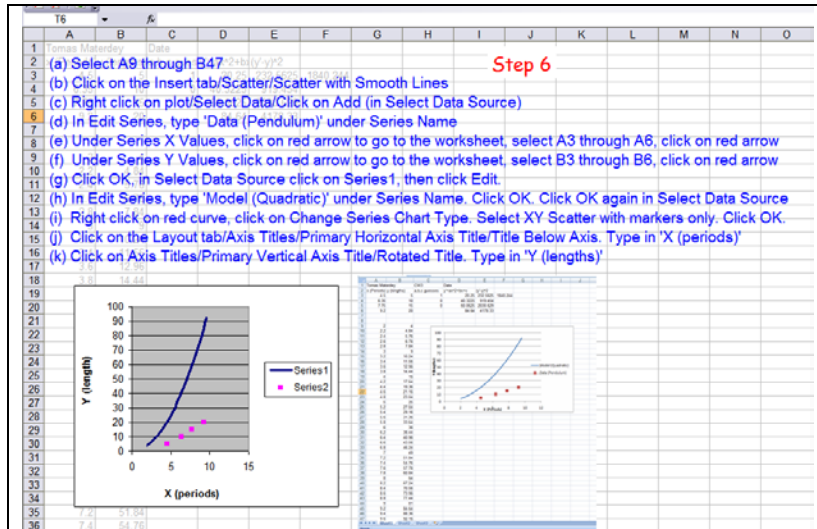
T6 $f_x$

| | A | B | C | D | E | F | G | H | I | J | K | L | M | N | O |
|---|---|---|---|---|---|---|---|---|---|---|---|---|---|---|---|
| 1 | Tomas Materdey | | Date | | | | | | | | | | | | |

Step 6

(a) Select A9 through B47
(b) Click on the Insert tab/Scatter/Scatter with Smooth Lines
(c) Right click on plot/Select Data/Click on Add (in Select Data Source)
(d) In Edit Series, type 'Data (Pendulum)' under Series Name
(e) Under Series X Values, click on red arrow to go to the worksheet, select A3 through A6, click on red arrow
(f) Under Series Y Values, click on red arrow to go to the worksheet, select B3 through B6, click on red arrow
(g) Click OK, in Select Data Source click on Series1, then click Edit.
(h) In Edit Series, type 'Model (Quadratic)' under Series Name. Click OK. Click OK again in Select Data Source
(i) Right click on red curve, click on Change Series Chart Type. Select XY Scatter with markers only. Click OK.
(j) Click on the Layout tab/Axis Titles/Primary Horizontal Axis Title/Title Below Axis. Type in 'X (periods)'
(k) Click on Axis Titles/Primary Vertical Axis Title/Rotated Title. Type in 'Y (lengths)'

| 17 | 3.6 | 12.96 |
| 18 | 3.8 | 14.44 |
| 35 | 7.2 | 51.84 |
| 36 | 7.4 | 54.76 |

100
90
80
70
60
50
40
30
20
10
0
0 5 10 15
Y (length)
X (periods)
Series1
Series2